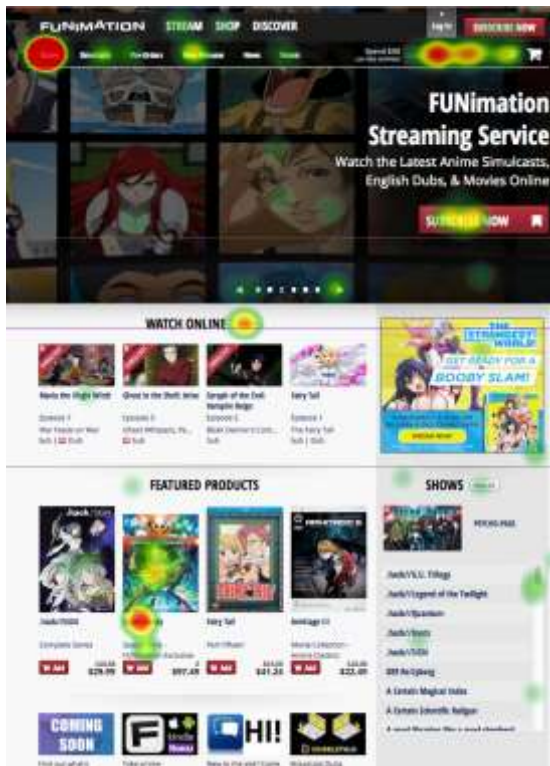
FUNIMATION STREAM SHOP DISCOVER

Log In SUBSCRIBE NOW

Simulcasts Pre-Orders New Releases News Events

FUNimation Streaming Service

Watch the Latest Anime Simulcasts, English Dubs, & Movies Online

SUBSCRIBE NOW

WATCH ONLINE

Maria the Virgin Witch
Episode 1
Sub | Dub

Ghost in the Shell: Arise
Episode 5
Sub

Seraph of the End: Vampire Reign
Episode 3
Sub

Fairy Tail
Episode 1
Sub | Dub

THE STRANGEST WORLD

GET READY FOR A BOOBY SLAM!

ORDER NOW

FEATURED PRODUCTS

Jormungand
Complete Series
$29.99

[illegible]
$97.49

Fairy Tail
$41.24

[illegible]
$22.00

Add

SHOWS

Psycho-Pass

.hack//G.U. Trilogy
.hack//Legend of the Twilight
.hack//Quantum
.hack//Roots
.hack//SIGN
009 Re:Cyborg
A Certain Magical Index
A Certain Scientific Railgun

COMING SOON

HI!